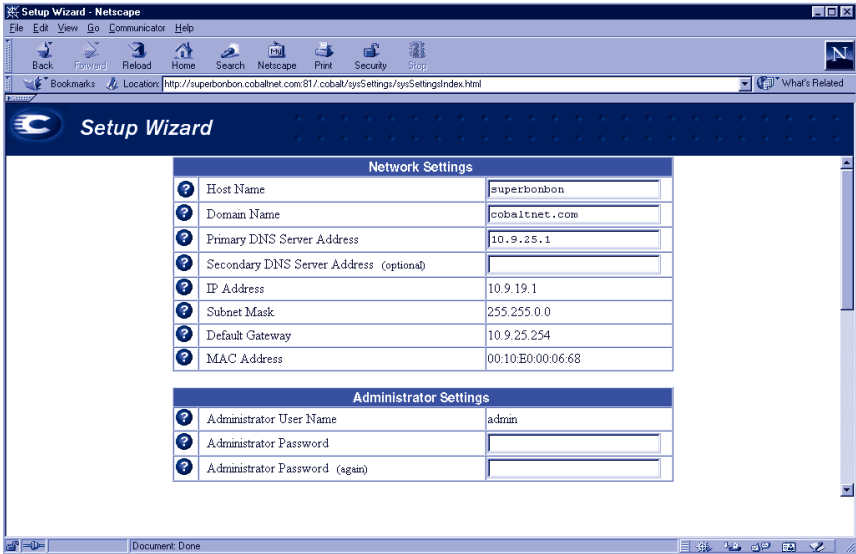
Setup Wizard - Netscape

File Edit View Go Communicator Help

Back Forward Reload Home Search Netscape Print Security Stop

Bookmarks Location: http://superbonbon.cobaltnet.com:81/.cobalt/sysSettings/sysSettingsIndex.html

What's Related

Setup Wizard

| Network Settings | |
|---|---|
| Host Name | superbonbon |
| Domain Name | cobaltnet.com |
| Primary DNS Server Address | 10.9.25.1 |
| Secondary DNS Server Address (optional) | |
| IP Address | 10.9.19.1 |
| Subnet Mask | 255.255.0.0 |
| Default Gateway | 10.9.25.254 |
| MAC Address | 00:10:E0:00:06:68 |

| Administrator Settings | |
|---|---|
| Administrator User Name | admin |
| Administrator Password | |
| Administrator Password (again) | |

Document: Done